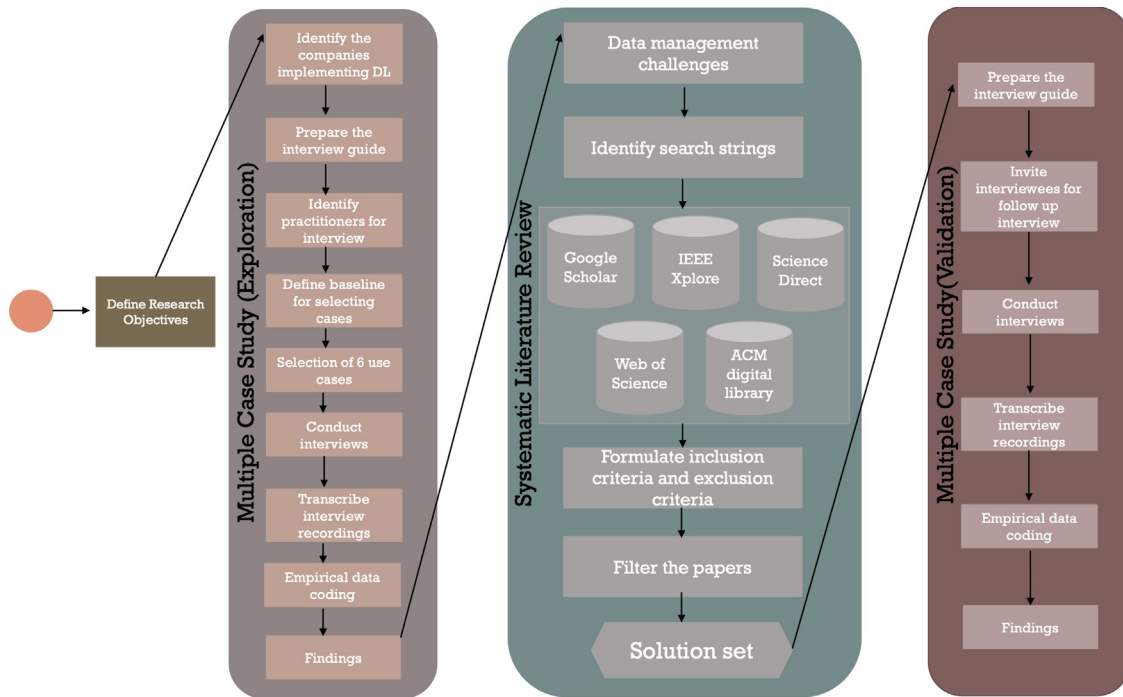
Define Research Objectives

Multiple Case Study (Exploration)

Identify the companies implementing DL

Prepare the interview guide

Identify practitioners for interview

Define baseline for selecting cases

Selection of 6 use cases

Conduct interviews

Transcribe interview recordings

Empirical data coding

Findings

Systematic Literature Review

Data management challenges

Identify search strings

Google Scholar

IEEE Xplore

Science Direct

Web of Science

ACM digital library

Formulate inclusion criteria and exclusion criteria

Filter the papers

Solution set

Multiple Case Study(Validation)

Prepare the interview guide

Invite interviewees for follow up interview

Conduct interviews

Transcribe interview recordings

Empirical data coding

Findings